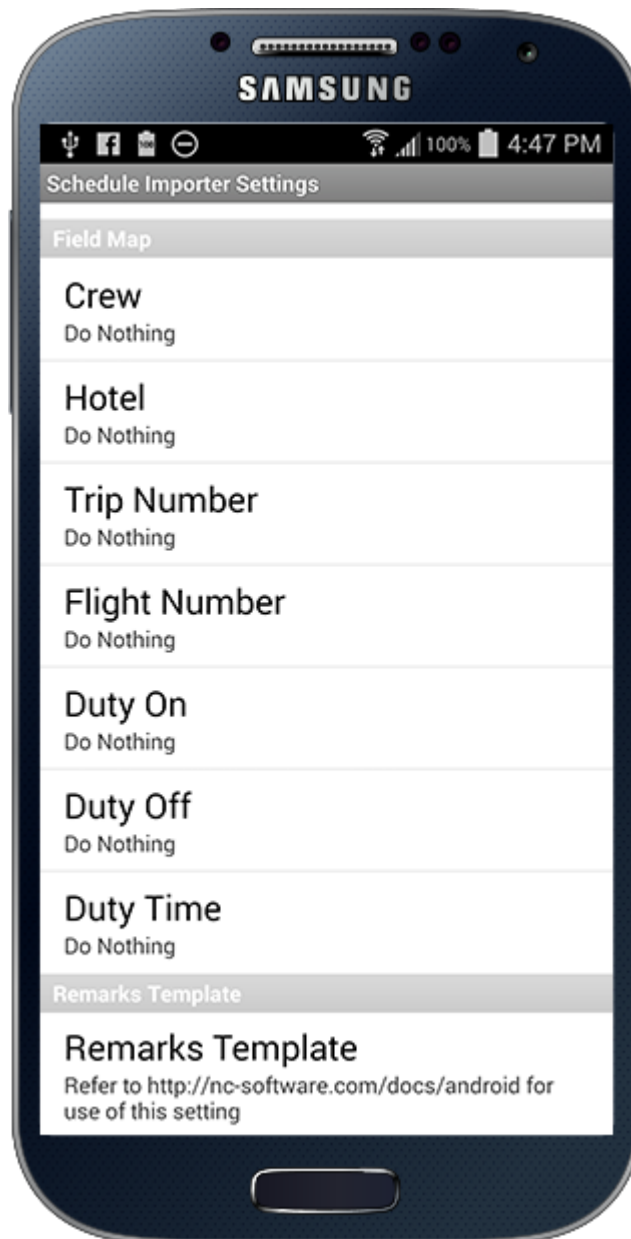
SAMSUNG

100% 4:47 PM

Schedule Importer Settings

Field Map

Crew
Do Nothing

Hotel
Do Nothing

Trip Number
Do Nothing

Flight Number
Do Nothing

Duty On
Do Nothing

Duty Off
Do Nothing

Duty Time
Do Nothing

Remarks Template

Remarks Template
Refer to http://nc-software.com/docs/android for use of this setting